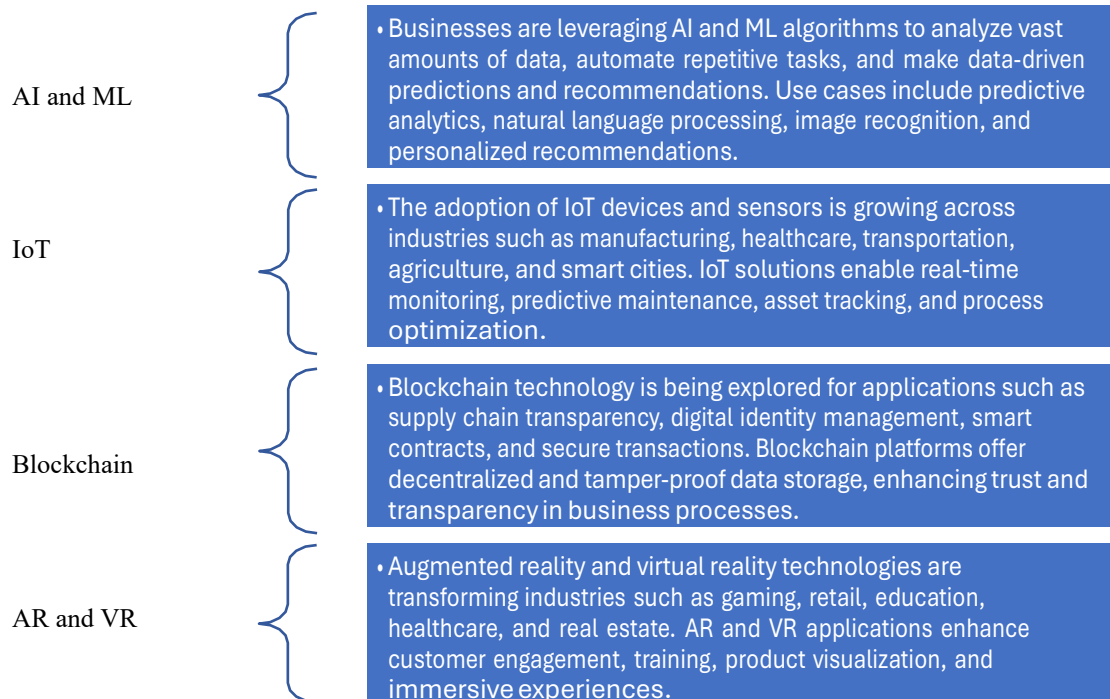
AI and ML

• Businesses are leveraging AI and ML algorithms to analyze vast amounts of data, automate repetitive tasks, and make data-driven predictions and recommendations. Use cases include predictive analytics, natural language processing, image recognition, and personalized recommendations.

IoT

• The adoption of IoT devices and sensors is growing across industries such as manufacturing, healthcare, transportation, agriculture, and smart cities. IoT solutions enable real-time monitoring, predictive maintenance, asset tracking, and process optimization.

Blockchain

• Blockchain technology is being explored for applications such as supply chain transparency, digital identity management, smart contracts, and secure transactions. Blockchain platforms offer decentralized and tamper-proof data storage, enhancing trust and transparency in business processes.

AR and VR

• Augmented reality and virtual reality technologies are transforming industries such as gaming, retail, education, healthcare, and real estate. AR and VR applications enhance customer engagement, training, product visualization, and immersive experiences.